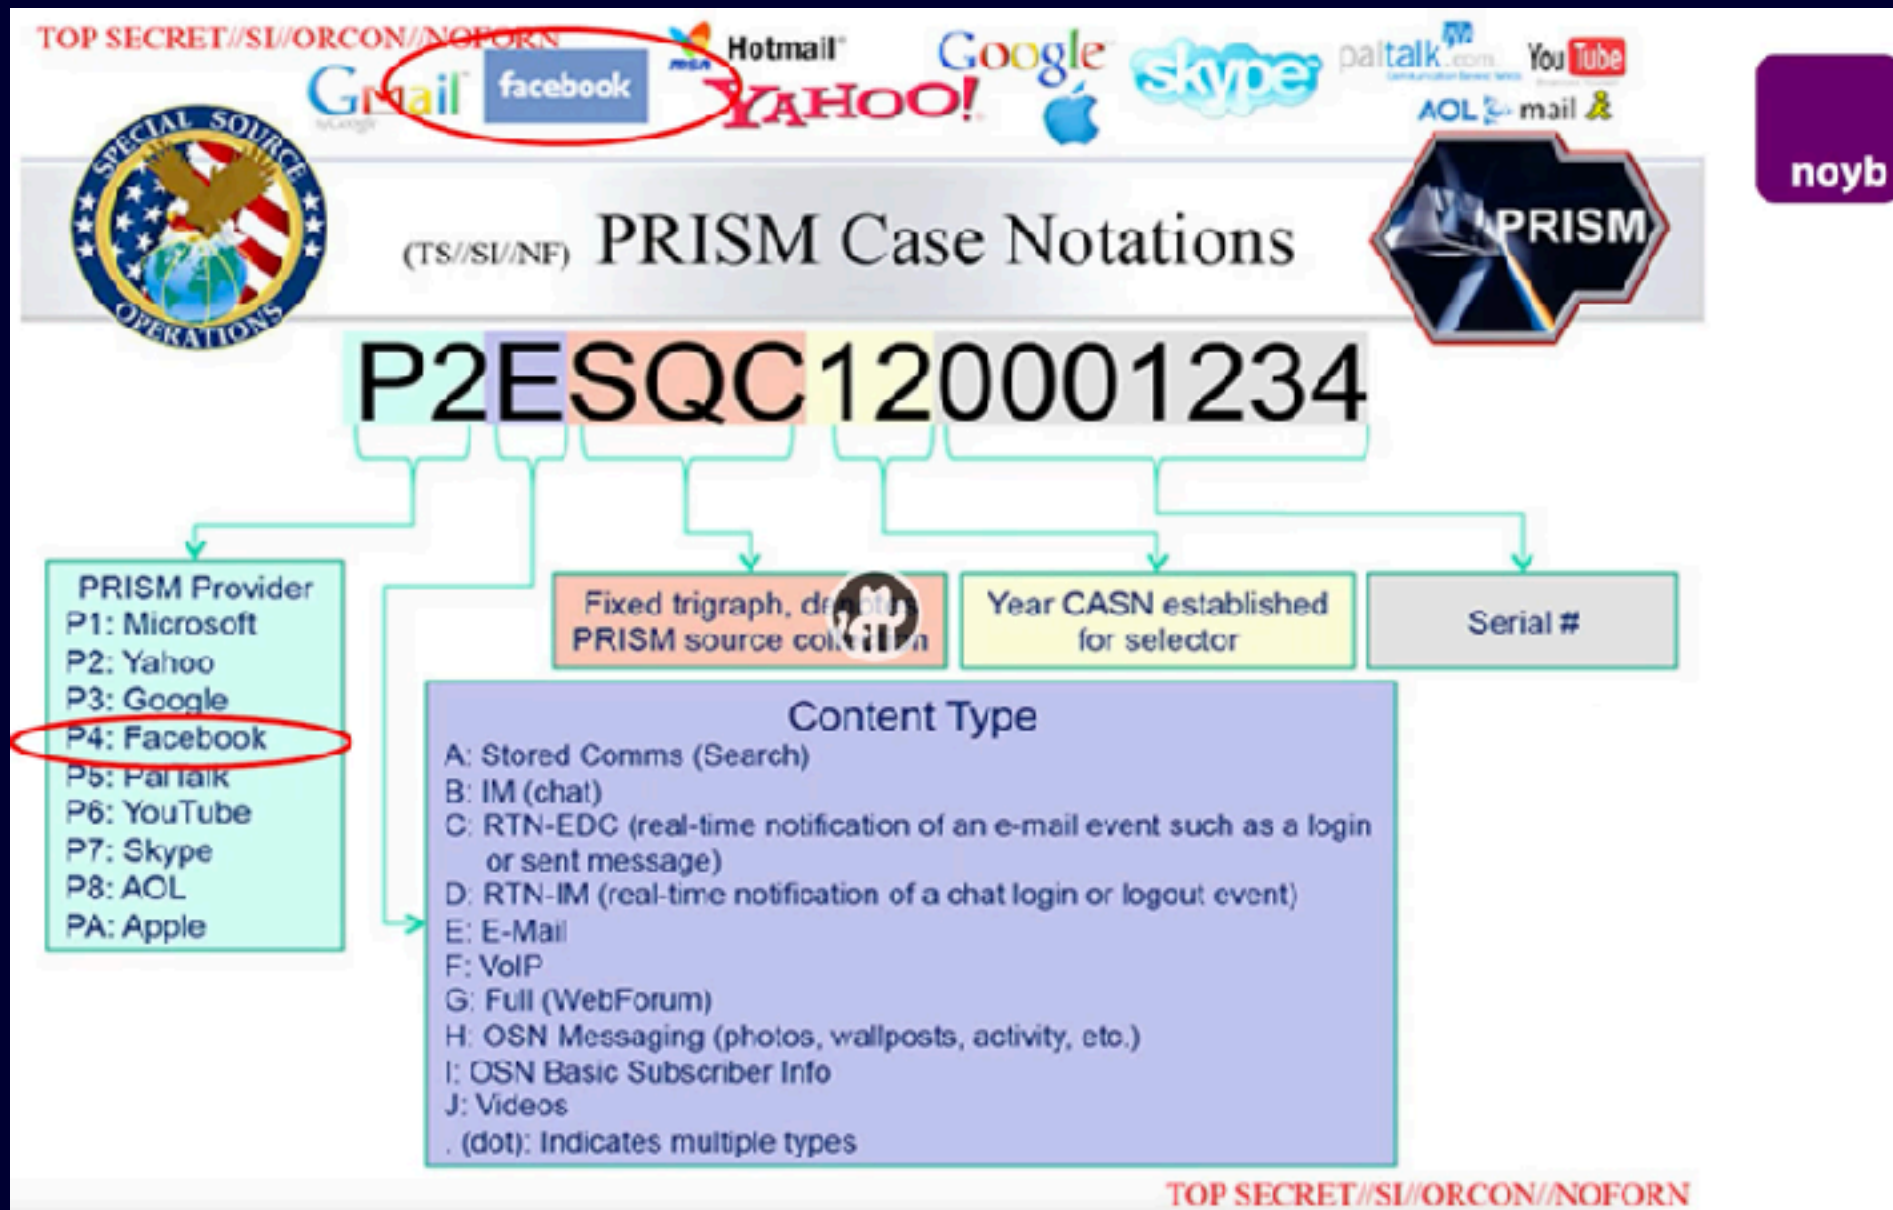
TOP SECRET//SI//ORCON//NOFORN

Gmail facebook Hotmail YAHOO! Google skype paltalk.com YouTube AOL mail

noyb

SPECIAL SOURCE OPERATIONS

(TS//SI//NF) PRISM Case Notations

PRISM

P2ESQC120001234

PRISM Provider
P1: Microsoft
P2: Yahoo
P3: Google
P4: Facebook
P5: PalTalk
P6: YouTube
P7: Skype
P8: AOL
PA: Apple

Fixed trigraph, de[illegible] PRISM source co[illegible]n

Year CASN established for selector

Serial #

Content Type
A: Stored Comms (Search)
B: IM (chat)
C: RTN-EDC (real-time notification of an e-mail event such as a login or sent message)
D: RTN-IM (real-time notification of a chat login or logout event)
E: E-Mail
F: VoIP
G: Full (WebForum)
H: OSN Messaging (photos, wallposts, activity, etc.)
I: OSN Basic Subscriber Info
J: Videos
. (dot): Indicates multiple types

TOP SECRET//SI//ORCON//NOFORN